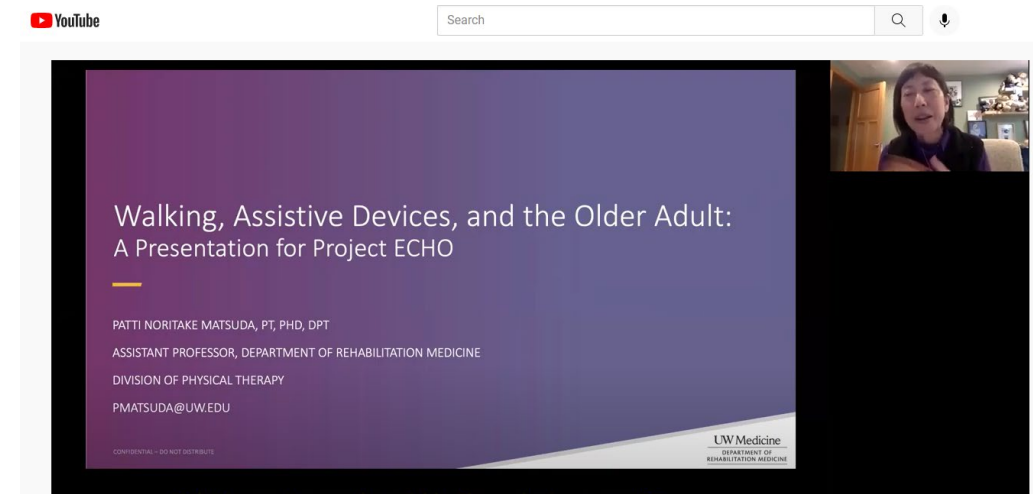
YouTube

Search

Walking, Assistive Devices, and the Older Adult:
A Presentation for Project ECHO

PATTI NORITAKE MATSUDA, PT, PHD, DPT

ASSISTANT PROFESSOR, DEPARTMENT OF REHABILITATION MEDICINE

DIVISION OF PHYSICAL THERAPY

PMATSUDA@UW.EDU

CONFIDENTIAL – DO NOT DISTRIBUTE

UW Medicine
DEPARTMENT OF REHABILITATION MEDICINE